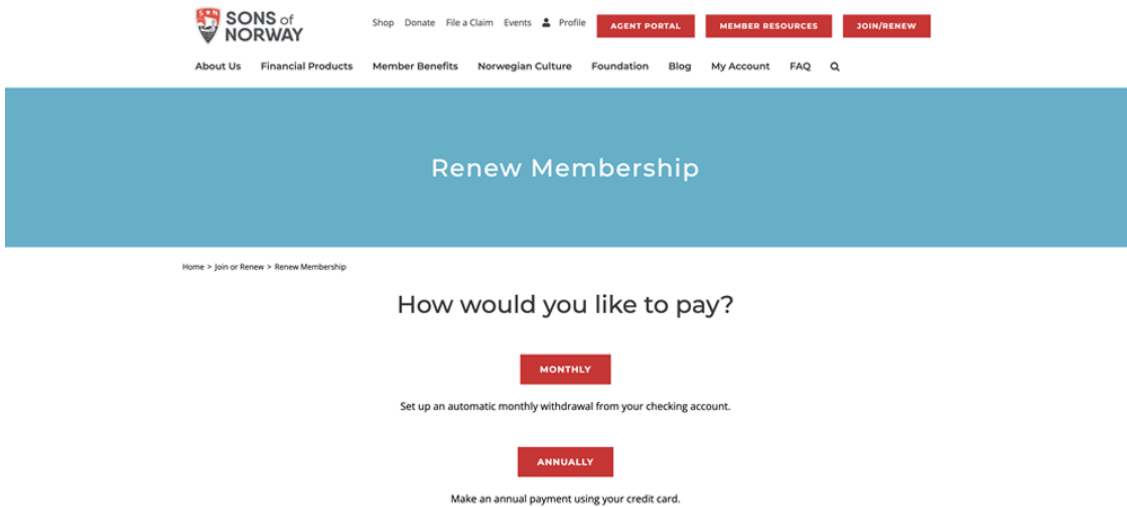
SONS of NORWAY

Shop Donate File a Claim Events Profile AGENT PORTAL MEMBER RESOURCES JOIN/RENEW

About Us Financial Products Member Benefits Norwegian Culture Foundation Blog My Account FAQ

Renew Membership

Home > Join or Renew > Renew Membership

How would you like to pay?

MONTHLY

Set up an automatic monthly withdrawal from your checking account.

ANNUALLY

Make an annual payment using your credit card.